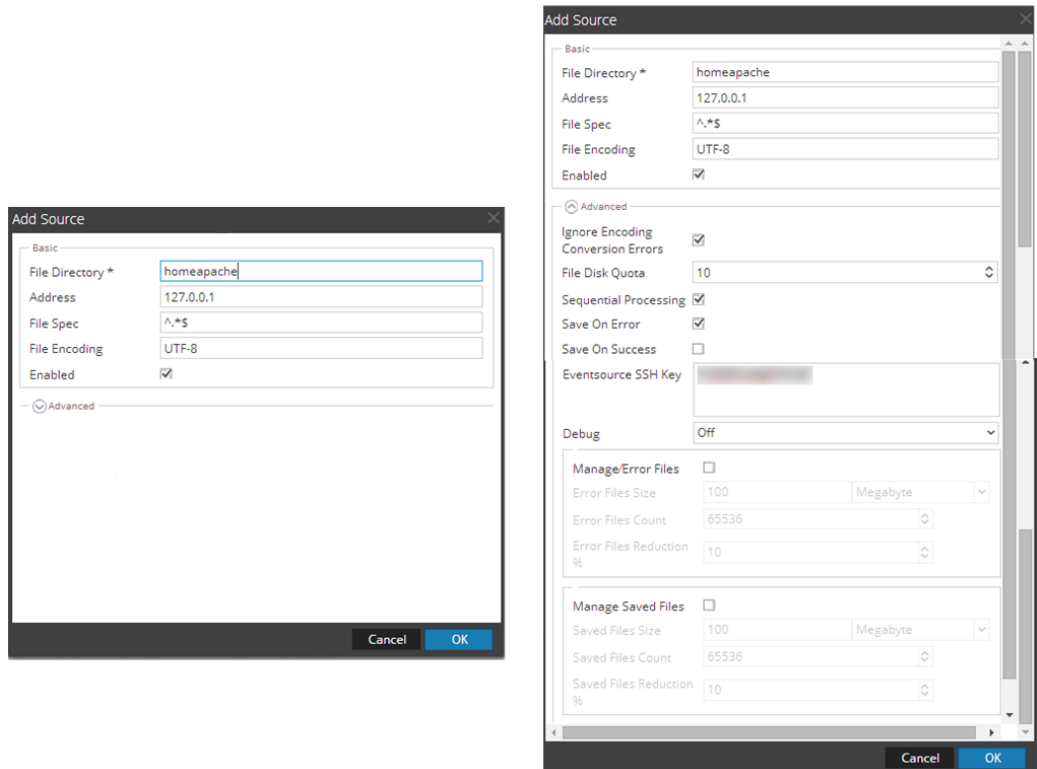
Add Source

Basic

File Directory * homeapache

Address 127.0.0.1

File Spec ^.*$

File Encoding UTF-8

Enabled

Advanced

Cancel OK

Add Source

Basic

File Directory * homeapache

Address 127.0.0.1

File Spec ^.*$

File Encoding UTF-8

Enabled

Advanced

Ignore Encoding Conversion Errors

File Disk Quota 10

Sequential Processing

Save On Error

Save On Success

Eventsource SSH Key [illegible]

Debug Off

Manage/Error Files

Error Files Size 100 Megabyte

Error Files Count 65536

Error Files Reduction % 10

Manage Saved Files

Saved Files Size 100 Megabyte

Saved Files Count 65536

Saved Files Reduction % 10

Cancel OK